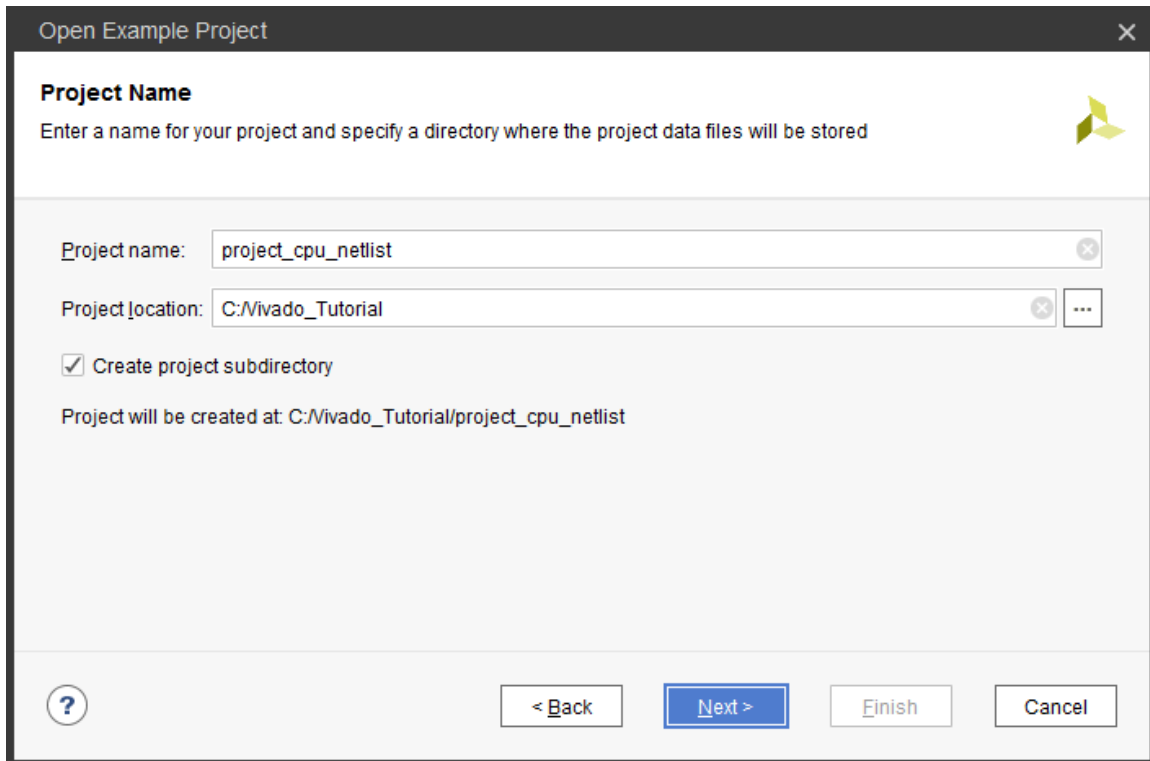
Open Example Project
×

Project Name
Enter a name for your project and specify a directory where the project data files will be stored

Project name: project_cpu_netlist

Project location: C:/Vivado_Tutorial ...

Create project subdirectory

Project will be created at: C:/Vivado_Tutorial/project_cpu_netlist

?

< Back
Next >
Finish
Cancel